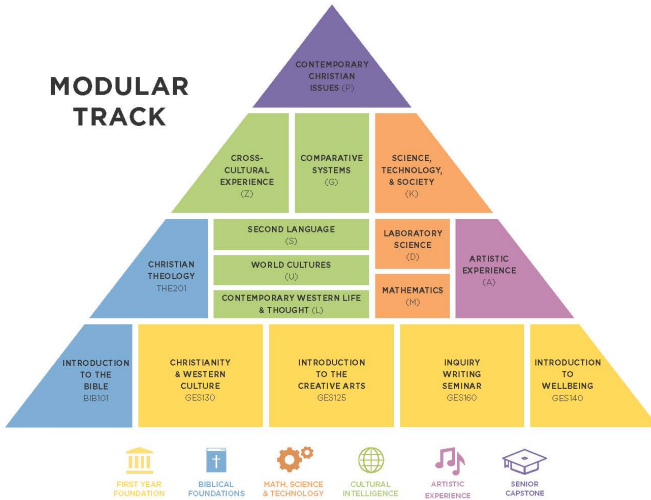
MODULAR TRACK

CONTEMPORARY CHRISTIAN ISSUES (P)

CROSS-CULTURAL EXPERIENCE (Z)

COMPARATIVE SYSTEMS (G)

SCIENCE, TECHNOLOGY, & SOCIETY (K)

CHRISTIAN THEOLOGY THE201

SECOND LANGUAGE (S)

WORLD CULTURES (U)

CONTEMPORARY WESTERN LIFE & THOUGHT (L)

LABORATORY SCIENCE (D)

MATHEMATICS (M)

ARTISTIC EXPERIENCE (A)

INTRODUCTION TO THE BIBLE BIB101

CHRISTIANITY & WESTERN CULTURE GES130

INTRODUCTION TO THE CREATIVE ARTS GES125

INQUIRY WRITING SEMINAR GES160

INTRODUCTION TO WELLBEING GES140

FIRST YEAR FOUNDATION

BIBLICAL FOUNDATIONS

MATH, SCIENCE & TECHNOLOGY

CULTURAL INTELLIGENCE

ARTISTIC EXPERIENCE

SENIOR CAPSTONE